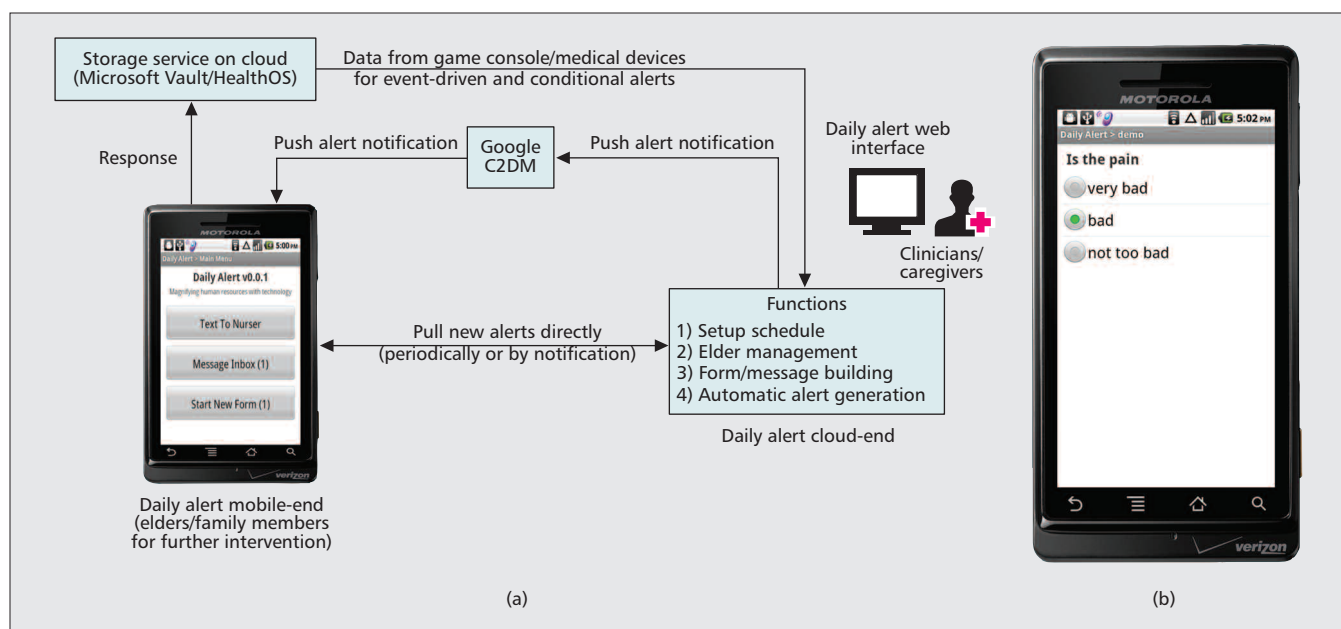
Storage service on cloud (Microsoft Vault/HealthOS)

Data from game console/medical devices for event-driven and conditional alerts

Response

Push alert notification

Google C2DM

Push alert notification

Daily alert web interface

MOTOROLA

5:00 PM

Daily Alert > Main Menu

Daily Alert v0.0.1

Magnifying human resources with technology

Text To Nurser

Message Inbox (1)

Start New Form (1)

verizon

Pull new alerts directly (periodically or by notification)

Functions
1) Setup schedule
2) Elder management
3) Form/message building
4) Automatic alert generation

Clinicians/ caregivers

Daily alert cloud-end

Daily alert mobile-end (elders/family members for further intervention)

(a)

MOTOROLA

5:02 PM

Daily Alert > demo

Is the pain

very bad

bad

not too bad

verizon

(b)